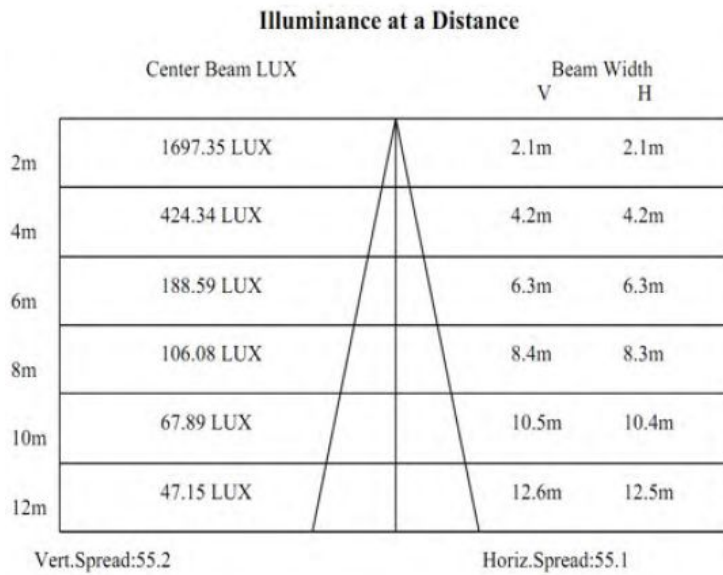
Illuminance at a Distance

| | Center Beam LUX | Beam Width V | Beam Width H |
|---|---|---|---|
| 2m | 1697.35 LUX | 2.1m | 2.1m |
| 4m | 424.34 LUX | 4.2m | 4.2m |
| 6m | 188.59 LUX | 6.3m | 6.3m |
| 8m | 106.08 LUX | 8.4m | 8.3m |
| 10m | 67.89 LUX | 10.5m | 10.4m |
| 12m | 47.15 LUX | 12.6m | 12.5m |

Vert.Spread:55.2

Horiz.Spread:55.1